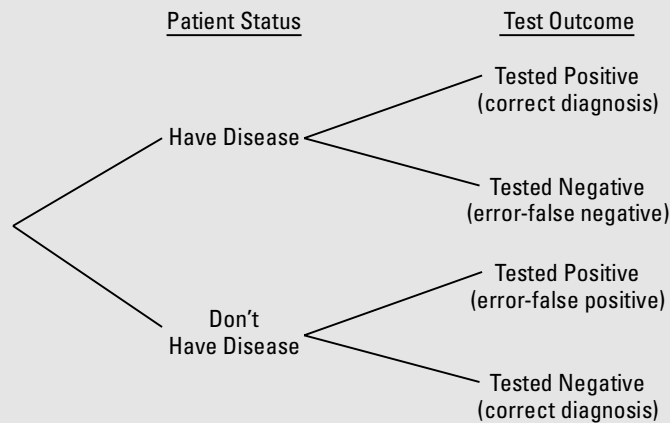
Patient Status

Test Outcome

Have Disease

Tested Positive (correct diagnosis)

Tested Negative (error-false negative)

Don't Have Disease

Tested Positive (error-false positive)

Tested Negative (correct diagnosis)